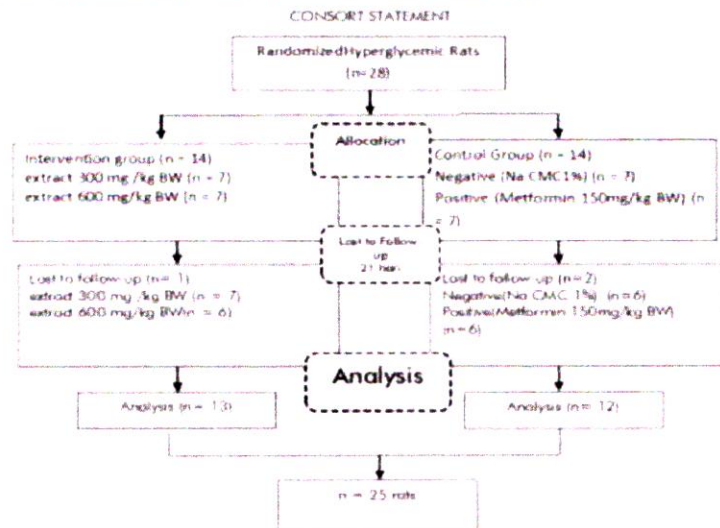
CONSORT STATEMENT

Randomized Hyperglycemic Rats (n= 28)

Allocation

Intervention group (n = 14)
extract 300 mg /kg BW (n = 7)
extract 600 mg/kg BW (n = 7)

Control Group (n = 14)
Negative (Na CMC 1%) (n = 7)
Positive (Metformin 150mg/kg BW) (n = 7)

Lost to Follow up 21 hari

Lost to follow up (n= 1)
extract 300 mg /kg BW (n = 7)
extract 600 mg/kg BW(n = 6)

Lost to follow up (n= 2)
Negative(Na CMC 1%) (n = 6)
Positive(Metformin 150mg/kg BW) (n = 6)

Analysis

Analysis (n = 13)

Analysis (n= 12)

n = 25 rats